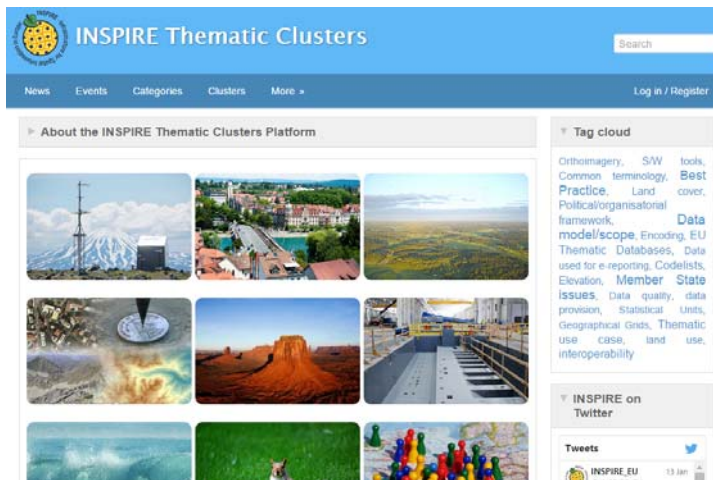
INSPIRE Thematic Clusters

Search

News Events Categories Clusters More »

Log in / Register

About the INSPIRE Thematic Clusters Platform

Tag cloud

Orthoimagery, S/W tools, Common terminology, Best Practice, Land cover, Political/organisatorial framework, Data model/scope, Encoding, EU Thematic Databases, Data used for e-reporting, Codelists, Elevation, Member State issues, Data quality, data provision, Statistical Units, Geographical Grids, Thematic use case, land use, interoperability

INSPIRE on Twitter

Tweets

INSPIRE_EU 13 Jan